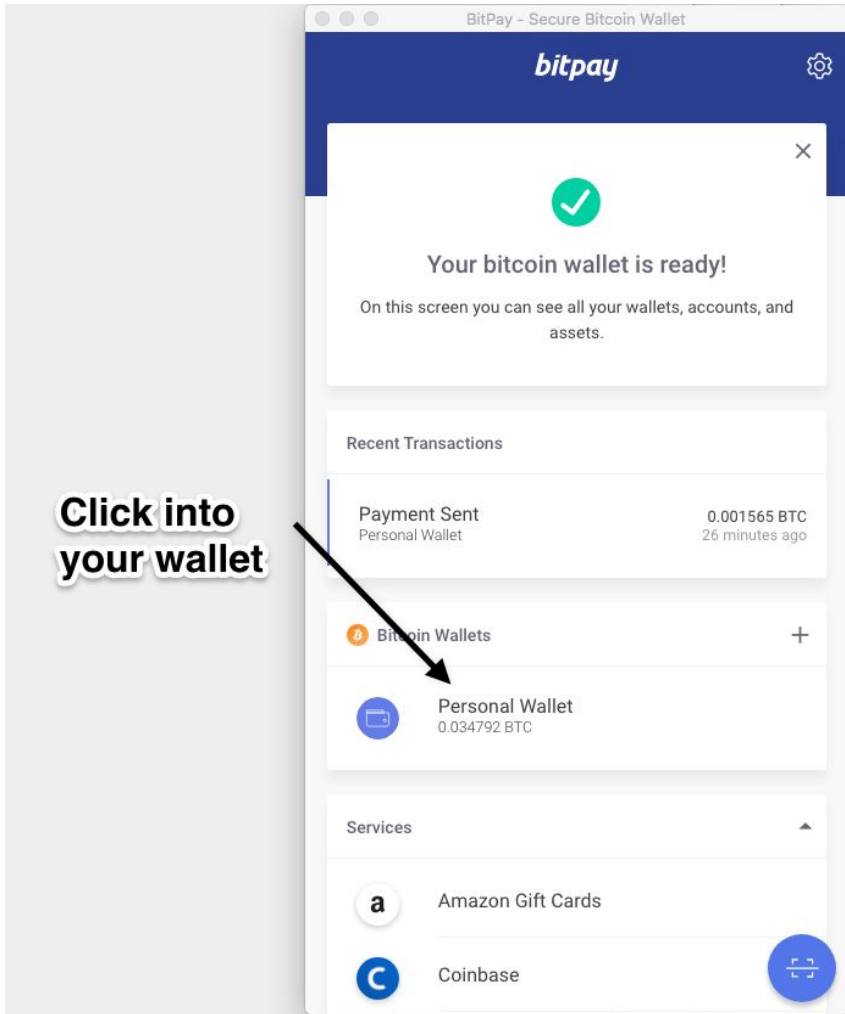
BitPay - Secure Bitcoin Wallet

bitpay

Your bitcoin wallet is ready!

On this screen you can see all your wallets, accounts, and assets.

Recent Transactions

Payment Sent
Personal Wallet

0.001565 BTC
26 minutes ago

Click into your wallet

Bitcoin Wallets

+

Personal Wallet
0.034792 BTC

Services

a

Amazon Gift Cards

C

Coinbase